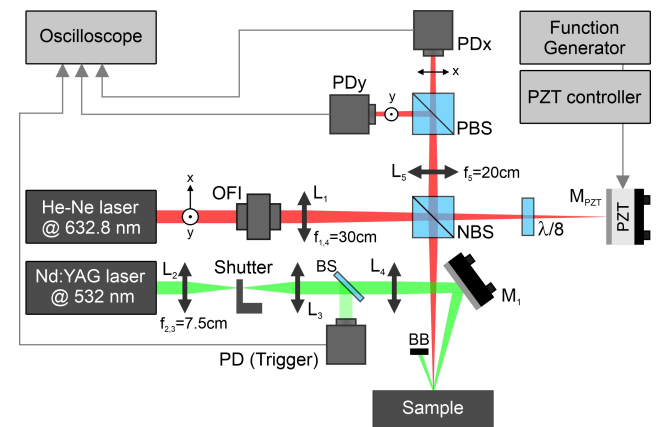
Oscilloscope

PDx

x

Function Generator

PZT controller

PDy

y

PBS

$L_5$

$f_5$=20cm

x

y

He-Ne laser @ 632.8 nm

OFI

$L_1$

$f_{1,4}$=30cm

NBS

$\lambda/8$

$M_{PZT}$

PZT

Nd:YAG laser @ 532 nm

$L_2$

Shutter

BS

$L_4$

$M_1$

$L_3$

$f_{2,3}$=7.5cm

PD (Trigger)

BB

Sample